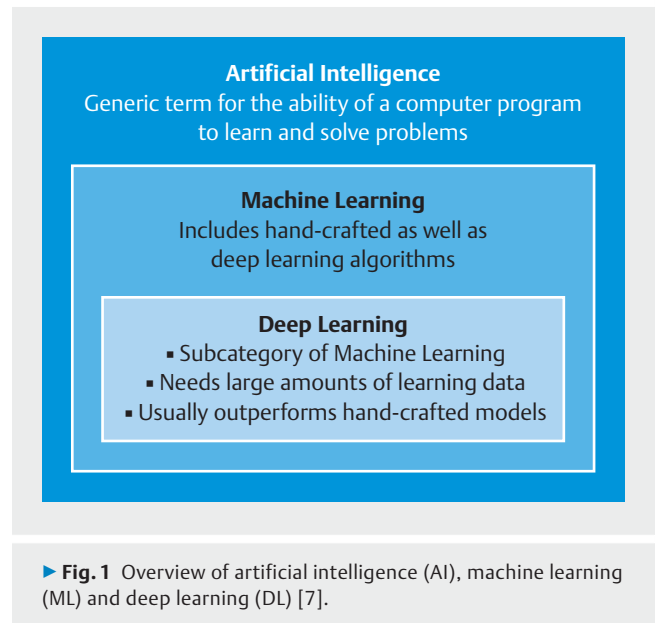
Artificial Intelligence
Generic term for the ability of a computer program to learn and solve problems

Machine Learning
Includes hand-crafted as well as deep learning algorithms

Deep Learning
▪ Subcategory of Machine Learning
▪ Needs large amounts of learning data
▪ Usually outperforms hand-crafted models

▶ Fig. 1 Overview of artificial intelligence (AI), machine learning (ML) and deep learning (DL) [7].